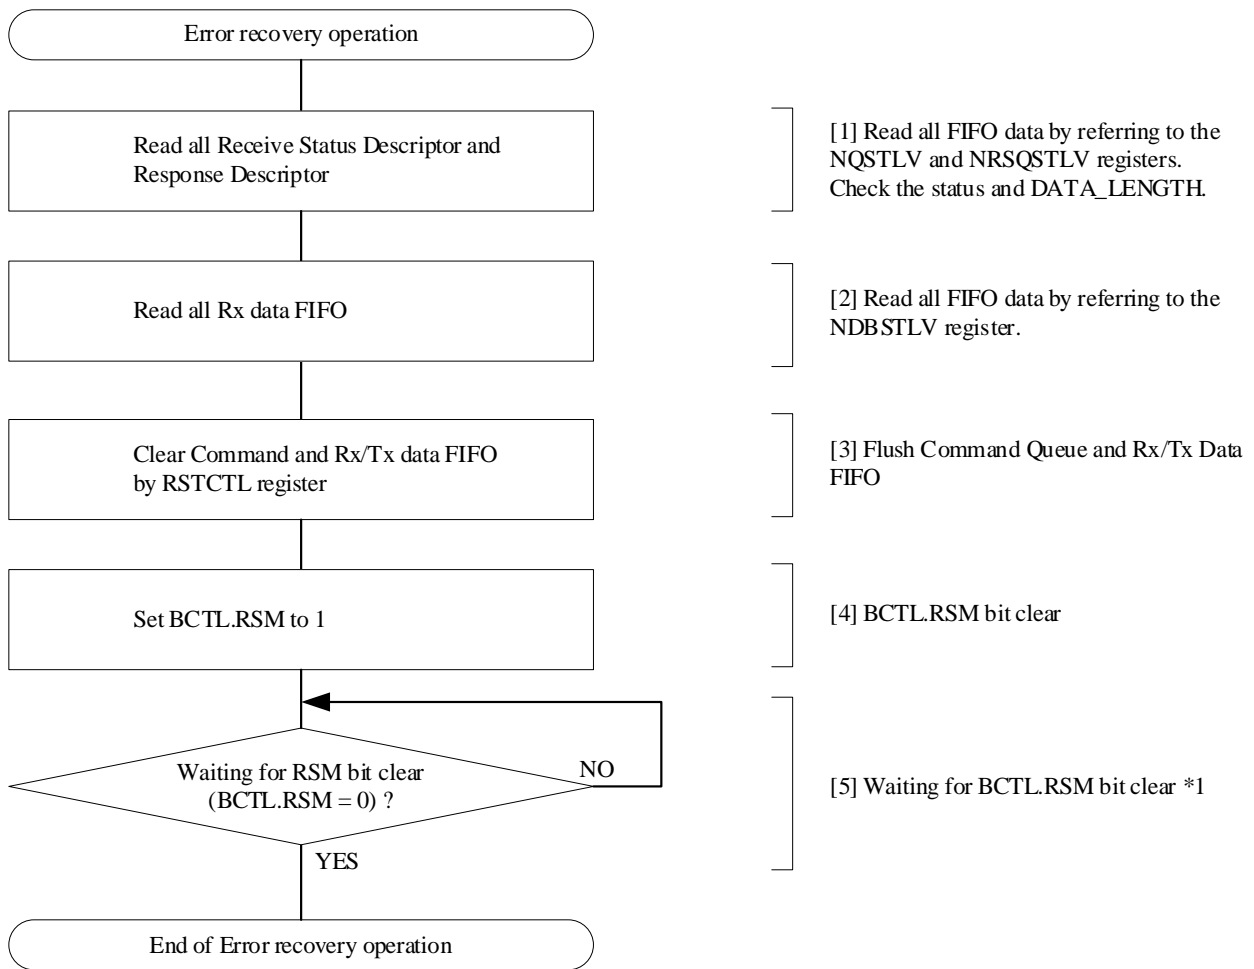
Error recovery operation

Read all Receive Status Descriptor and Response Descriptor

[1] Read all FIFO data by referring to the NQSTLV and NRSQSTLV registers. Check the status and DATA_LENGTH.

Read all Rx data FIFO

[2] Read all FIFO data by referring to the NDBSTLV register.

Clear Command and Rx/Tx data FIFO by RSTCTL register

[3] Flush Command Queue and Rx/Tx Data FIFO

Set BCTL.RSM to 1

[4] BCTL.RSM bit clear

Waiting for RSM bit clear (BCTL.RSM = 0) ?

NO

YES

[5] Waiting for BCTL.RSM bit clear *1

End of Error recovery operation